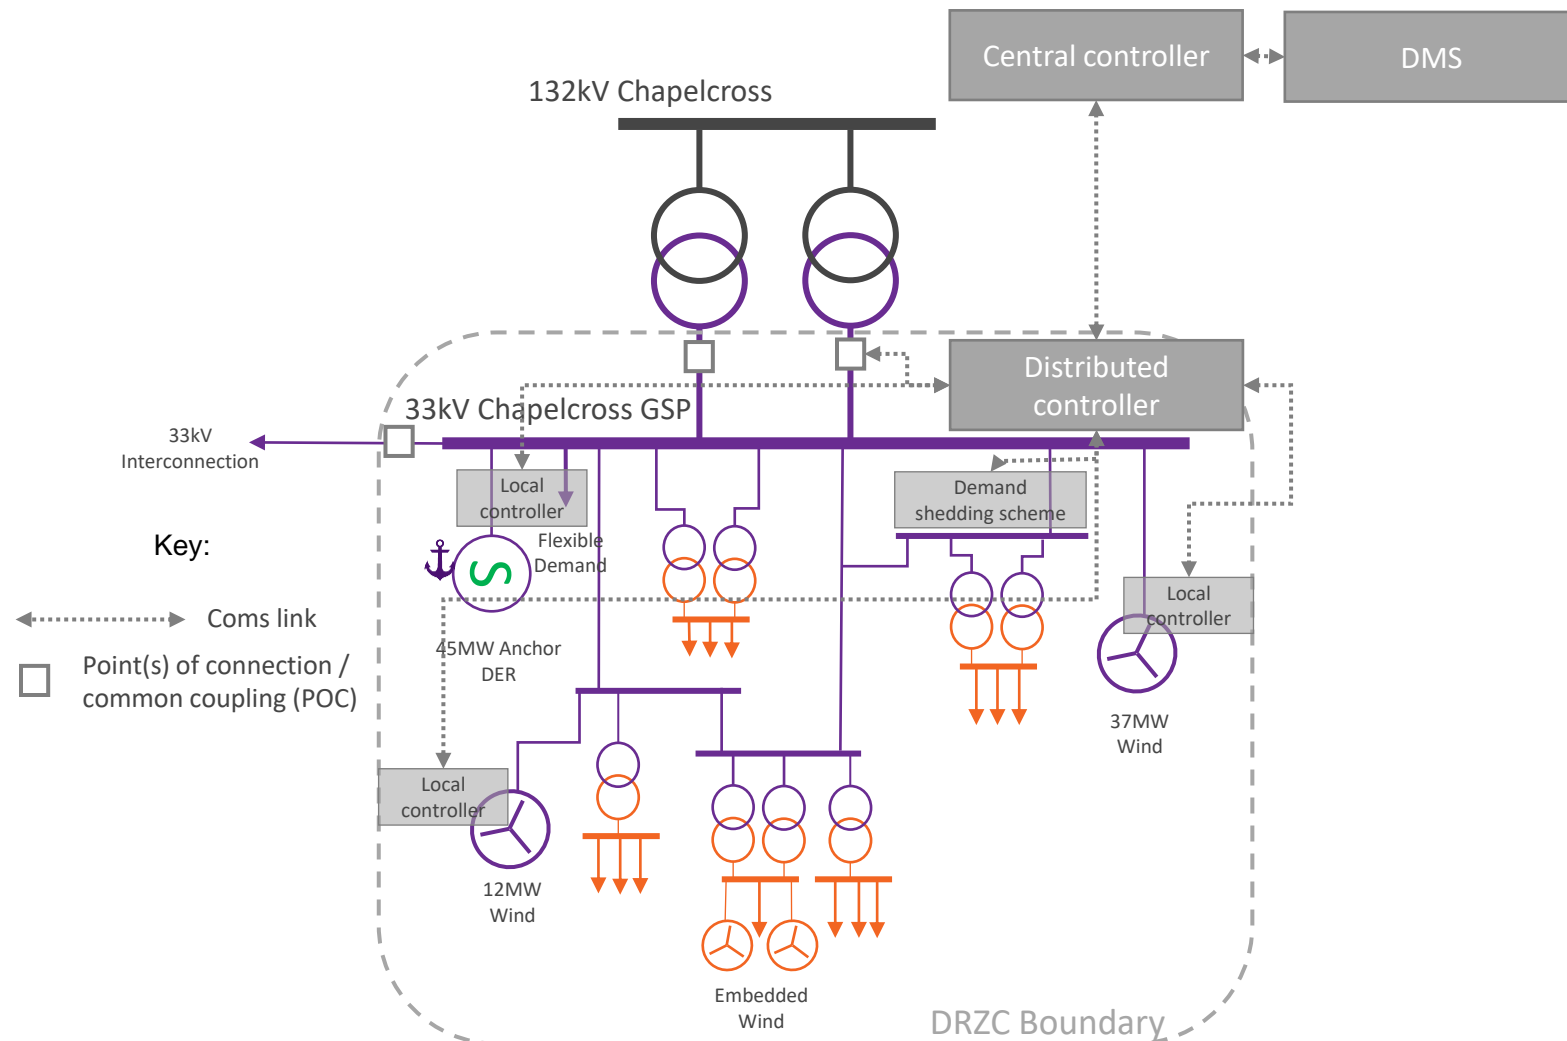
Central controller

DMS

132kV Chapelcross

Distributed controller

33kV Chapelcross GSP

33kV Interconnection

Local controller

Flexible Demand

Demand shedding scheme

Key:

Coms link

Point(s) of connection / common coupling (POC)

45MW Anchor DER

Local controller

37MW Wind

Local controller

12MW Wind

Embedded Wind

DRZC Boundary